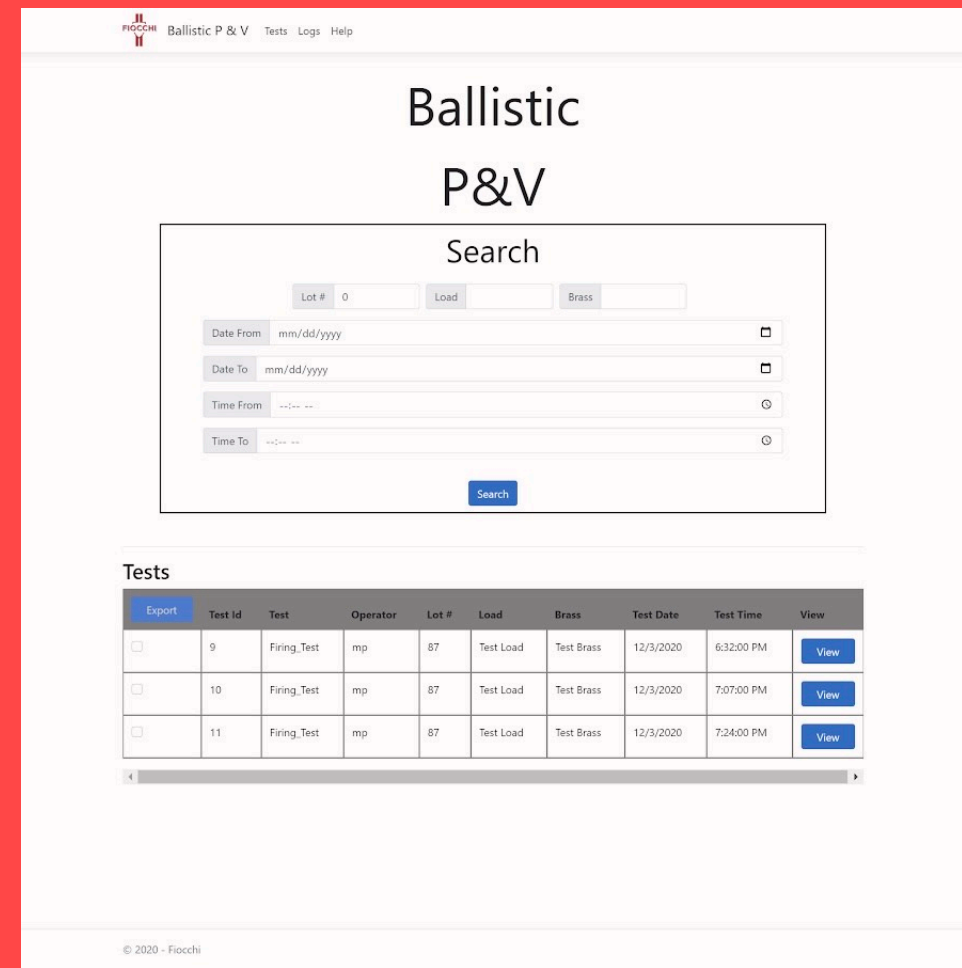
FIOCCHI Ballistic P & V Tests Logs Help

Ballistic

P&V

Search

Lot # 0 Load Brass

Date From mm/dd/yyyy

Date To mm/dd/yyyy

Time From --:-- --

Time To --:-- --

Search

Tests

| Export | Test Id | Test | Operator | Lot # | Load | Brass | Test Date | Test Time | View |
|---|---|---|---|---|---|---|---|---|---|
| | 9 | Firing_Test | mp | 87 | Test Load | Test Brass | 12/3/2020 | 6:32:00 PM | View |
| | 10 | Firing_Test | mp | 87 | Test Load | Test Brass | 12/3/2020 | 7:07:00 PM | View |
| | 11 | Firing_Test | mp | 87 | Test Load | Test Brass | 12/3/2020 | 7:24:00 PM | View |

© 2020 - Fiocchi